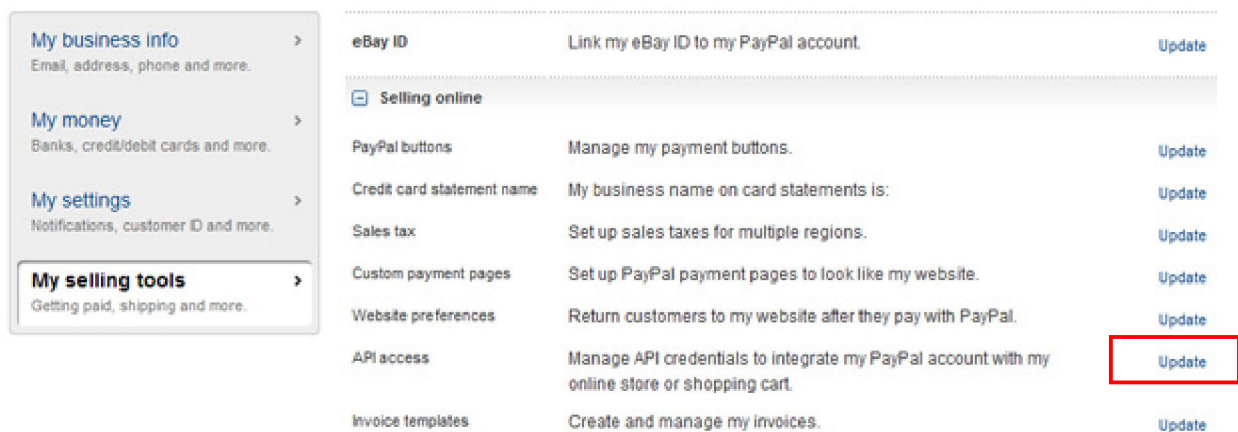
My business info ›
Email, address, phone and more.

My money ›
Banks, credit/debit cards and more.

My settings ›
Notifications, customer ID and more.

My selling tools ›
Getting paid, shipping and more.

| | | |
|---|---|---|
| eBay ID | Link my eBay ID to my PayPal account. | Update |

⊟ Selling online

| | | |
|---|---|---|
| PayPal buttons | Manage my payment buttons. | Update |
| Credit card statement name | My business name on card statements is: | Update |
| Sales tax | Set up sales taxes for multiple regions. | Update |
| Custom payment pages | Set up PayPal payment pages to look like my website. | Update |
| Website preferences | Return customers to my website after they pay with PayPal. | Update |
| API access | Manage API credentials to integrate my PayPal account with my online store or shopping cart. | Update |
| Invoice templates | Create and manage my invoices. | Update |